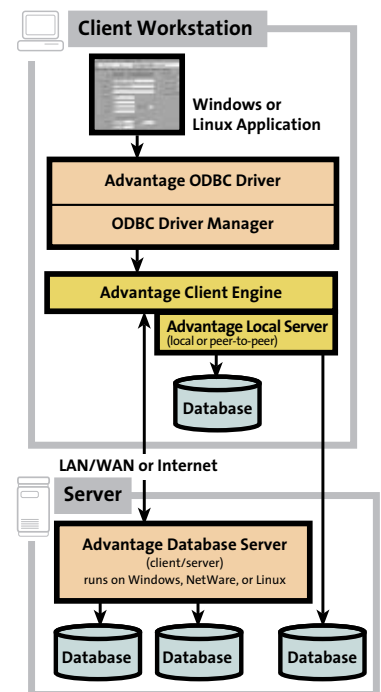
Client Workstation

Windows or Linux Application

Advantage ODBC Driver

ODBC Driver Manager

Advantage Client Engine

Advantage Local Server
(local or peer-to-peer)

Database

LAN/WAN or Internet

Server

Advantage Database Server
(client/server)
runs on Windows, NetWare, or Linux

Database

Database

Database